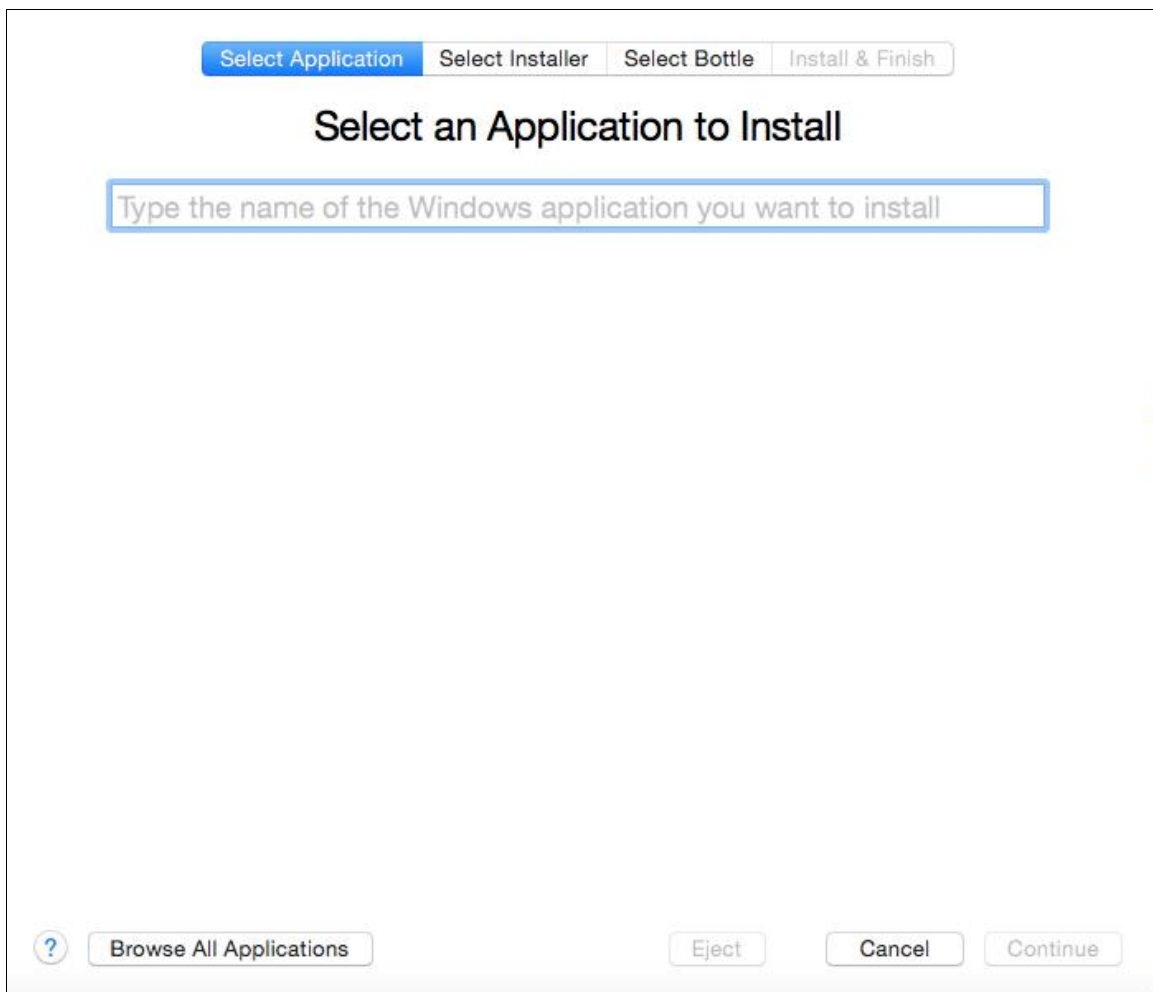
Select Application | Select Installer | Select Bottle | Install & Finish

Select an Application to Install

Type the name of the Windows application you want to install

?

Browse All Applications

Eject

Cancel

Continue